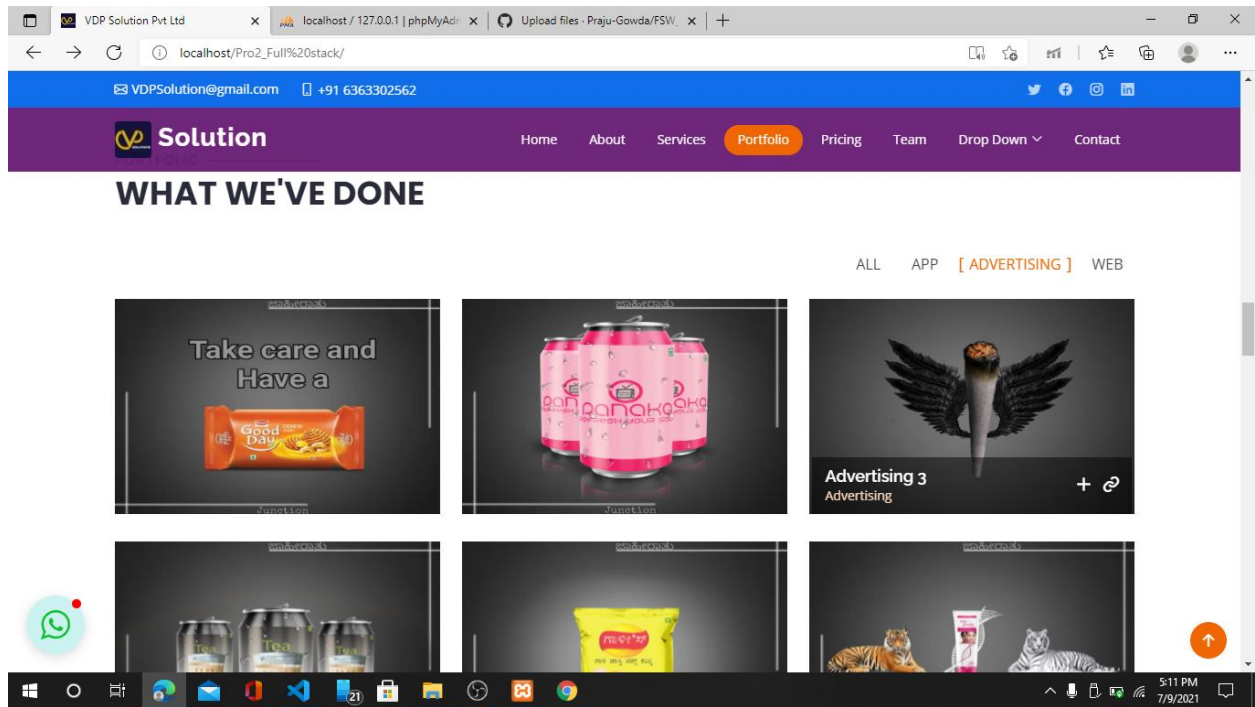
VDP Solution Pvt Ltd
localhost / 127.0.0.1 | phpMyAdm
Upload files · Praju-Gowda/FSW
localhost/Pro2_Full%20stack/

VDPSolution@gmail.com +91 6363302562

Solution
Home About Services Portfolio Pricing Team Drop Down Contact

WHAT WE'VE DONE

ALL APP [ ADVERTISING ] WEB

Take care and Have a
Good Day
Junction

Junction

Advertising 3
Advertising

Tea Tea Tea

21

5:11 PM
7/9/2021